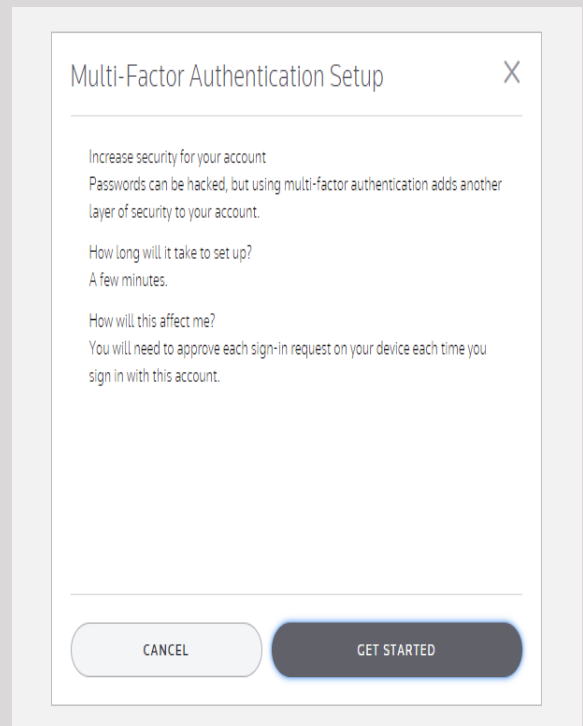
Multi-Factor Authentication Setup

X

Increase security for your account
Passwords can be hacked, but using multi-factor authentication adds another layer of security to your account.

How long will it take to set up?
A few minutes.

How will this affect me?
You will need to approve each sign-in request on your device each time you sign in with this account.

CANCEL

GET STARTED